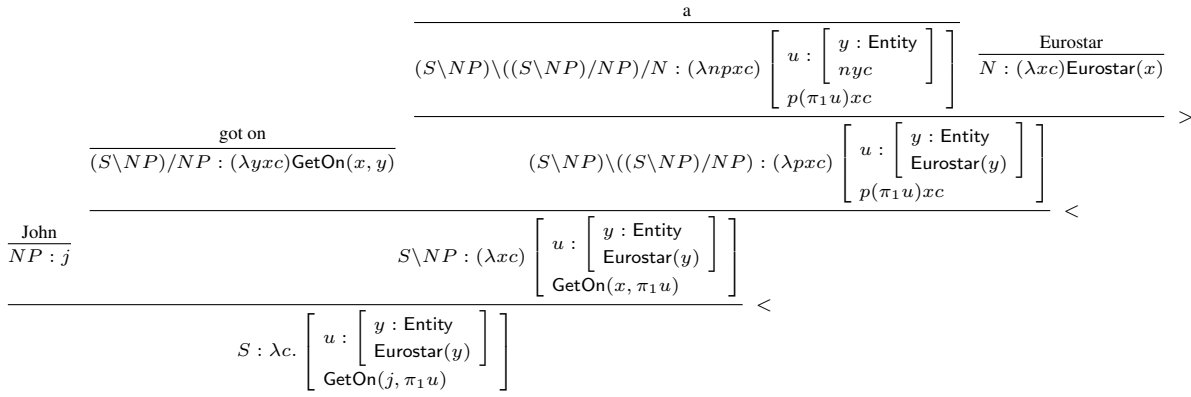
a

$(S\backslash NP)\backslash((S\backslash NP)/NP)/N : (\lambda npxc) \left[ \begin{array}{l} u : \left[ \begin{array}{l} y : \mathsf{Entity} \\ nyc \end{array} \right] \\ p(\pi_1 u)xc \end{array} \right]$

Eurostar

$N : (\lambda xc)\mathsf{Eurostar}(x)$

$>$

got on

$(S\backslash NP)/NP : (\lambda yxc)\mathsf{GetOn}(x, y)$

$(S\backslash NP)\backslash((S\backslash NP)/NP) : (\lambda pxc) \left[ \begin{array}{l} u : \left[ \begin{array}{l} y : \mathsf{Entity} \\ \mathsf{Eurostar}(y) \end{array} \right] \\ p(\pi_1 u)xc \end{array} \right]$

$<$

John

$NP : j$

$S\backslash NP : (\lambda xc) \left[ \begin{array}{l} u : \left[ \begin{array}{l} y : \mathsf{Entity} \\ \mathsf{Eurostar}(y) \end{array} \right] \\ \mathsf{GetOn}(x, \pi_1 u) \end{array} \right]$

$<$

$S : \lambda c. \left[ \begin{array}{l} u : \left[ \begin{array}{l} y : \mathsf{Entity} \\ \mathsf{Eurostar}(y) \end{array} \right] \\ \mathsf{GetOn}(j, \pi_1 u) \end{array} \right]$